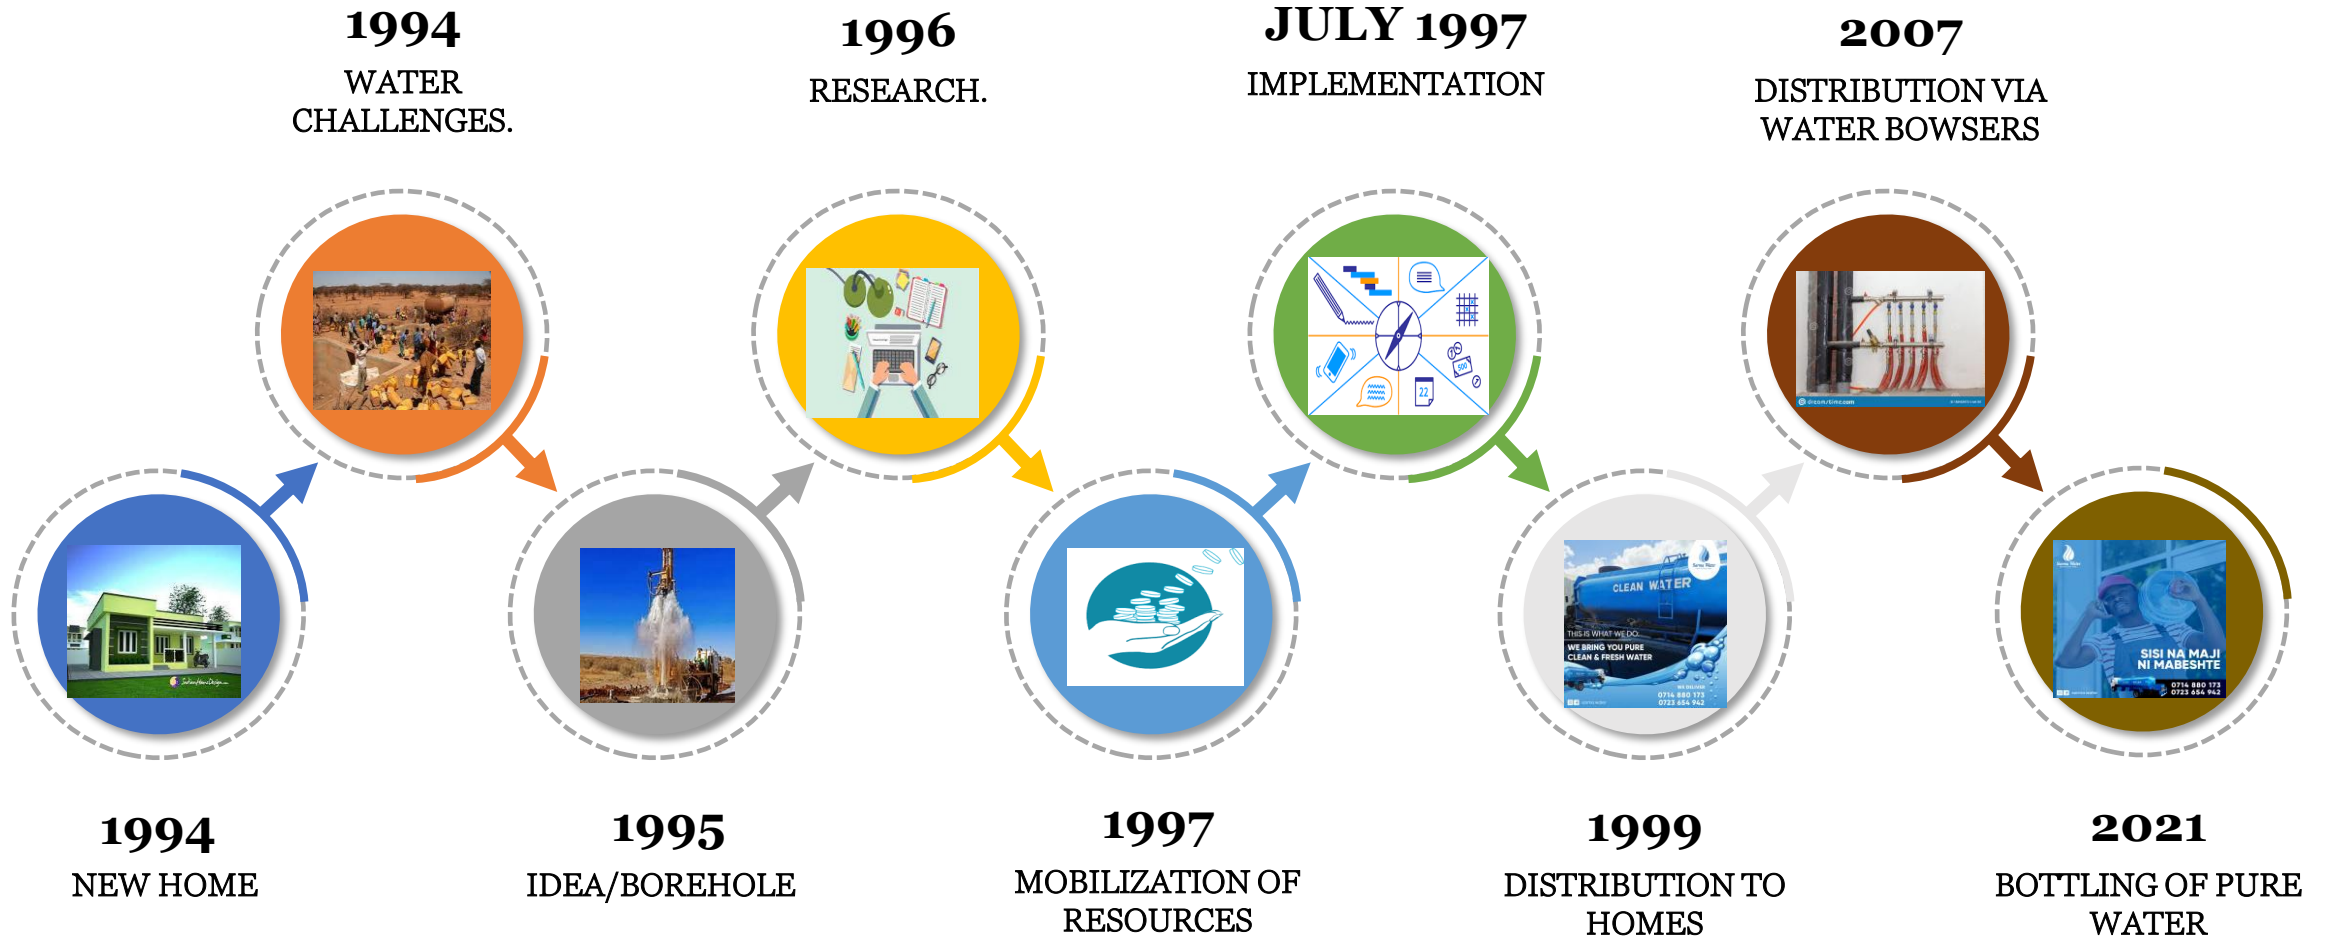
1994
WATER CHALLENGES.

1996
RESEARCH.

JULY 1997
IMPLEMENTATION

2007
DISTRIBUTION VIA WATER BOWSERS

CLEAN WATER
THIS IS WHAT WE DO
WE BRING YOU PURE CLEAN & FRESH WATER
0714 880 173
0723 654 942

SISI NA MAJI NI MABESHTE
0714 880 173
0723 654 942

1994
NEW HOME

1995
IDEA/BOREHOLE

1997
MOBILIZATION OF RESOURCES

1999
DISTRIBUTION TO HOMES

2021
BOTTLING OF PURE WATER